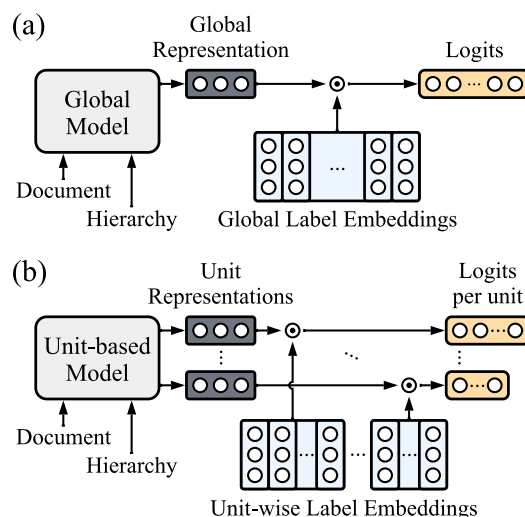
(a)

Global Representation

Logits

Global Model

Document

Hierarchy

Global Label Embeddings

(b)

Unit Representations

Logits per unit

Unit-based Model

Document

Hierarchy

Unit-wise Label Embeddings